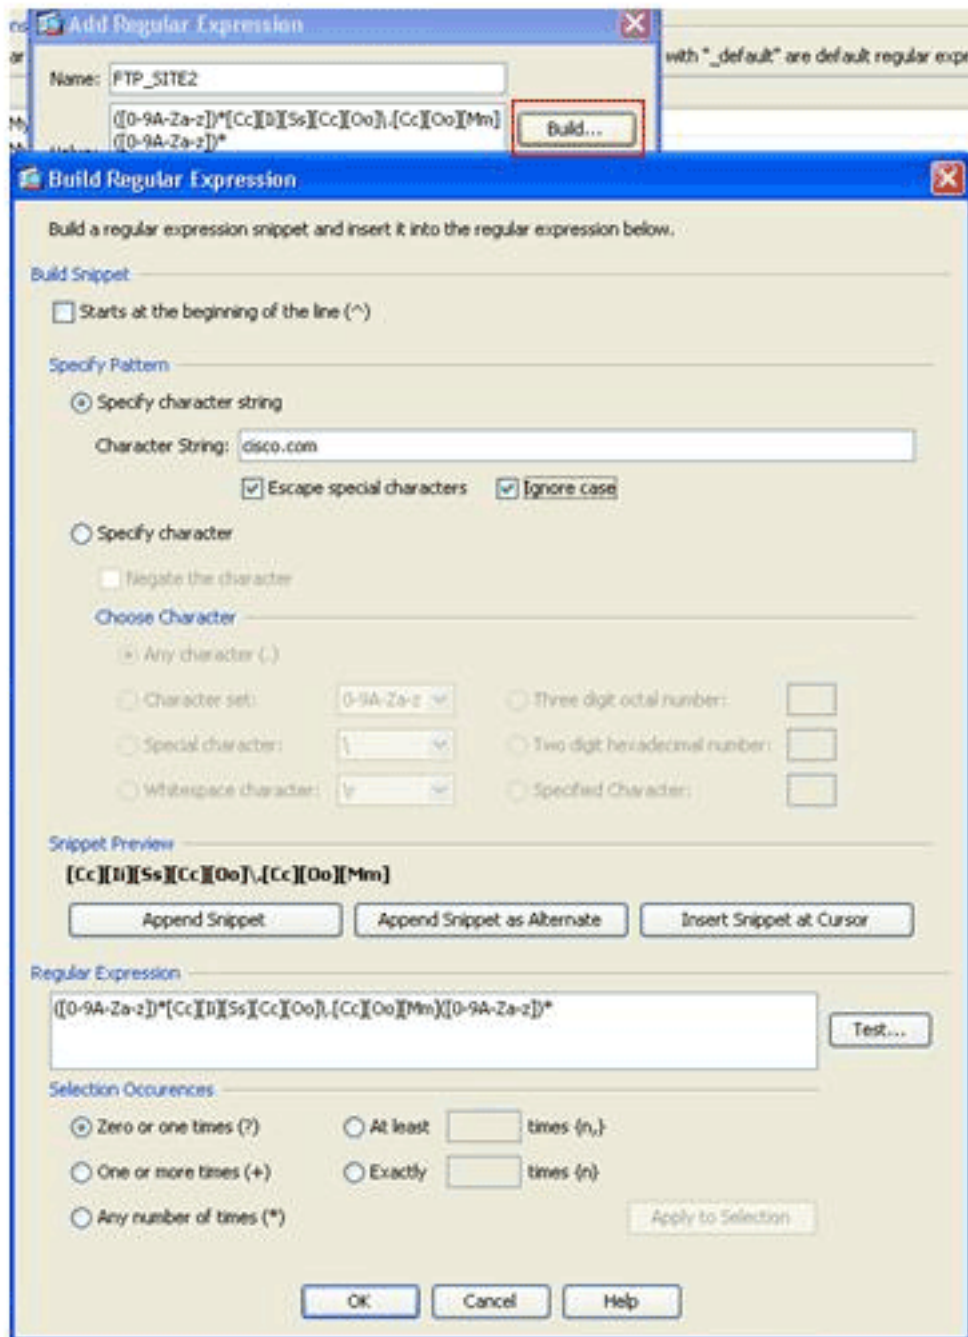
Add Regular Expression

Name: FTP_SITE2

([0-9A-Za-z])*[Cc][Ii][Ss][Cc][Oo]\.[Cc][Oo][Mm]([0-9A-Za-z])*

Build...

with "_default" are default regular expr

Build Regular Expression

Build a regular expression snippet and insert it into the regular expression below.

Build Snippet

Starts at the beginning of the line (^)

Specify Pattern

Specify character string

Character String: cisco.com

Escape special characters Ignore case

Specify character

Negate the character

Choose Character

Any character (.)

Character set: 0-9A-Za-z

Three digit octal number:

Special character: \

Two digit hexadecimal number:

Whitespace character: \r

Specified Character:

Snippet Preview

[Cc][Ii][Ss][Cc][Oo]\.[Cc][Oo][Mm]

Append Snippet

Append Snippet as Alternate

Insert Snippet at Cursor

Regular Expression

([0-9A-Za-z])*[Cc][Ii][Ss][Cc][Oo]\.[Cc][Oo][Mm]([0-9A-Za-z])*

Test...

Selection Occurences

Zero or one times (?)

At least times {n,}

One or more times (+)

Exactly times {n}

Any number of times (*)

Apply to Selection

OK

Cancel

Help